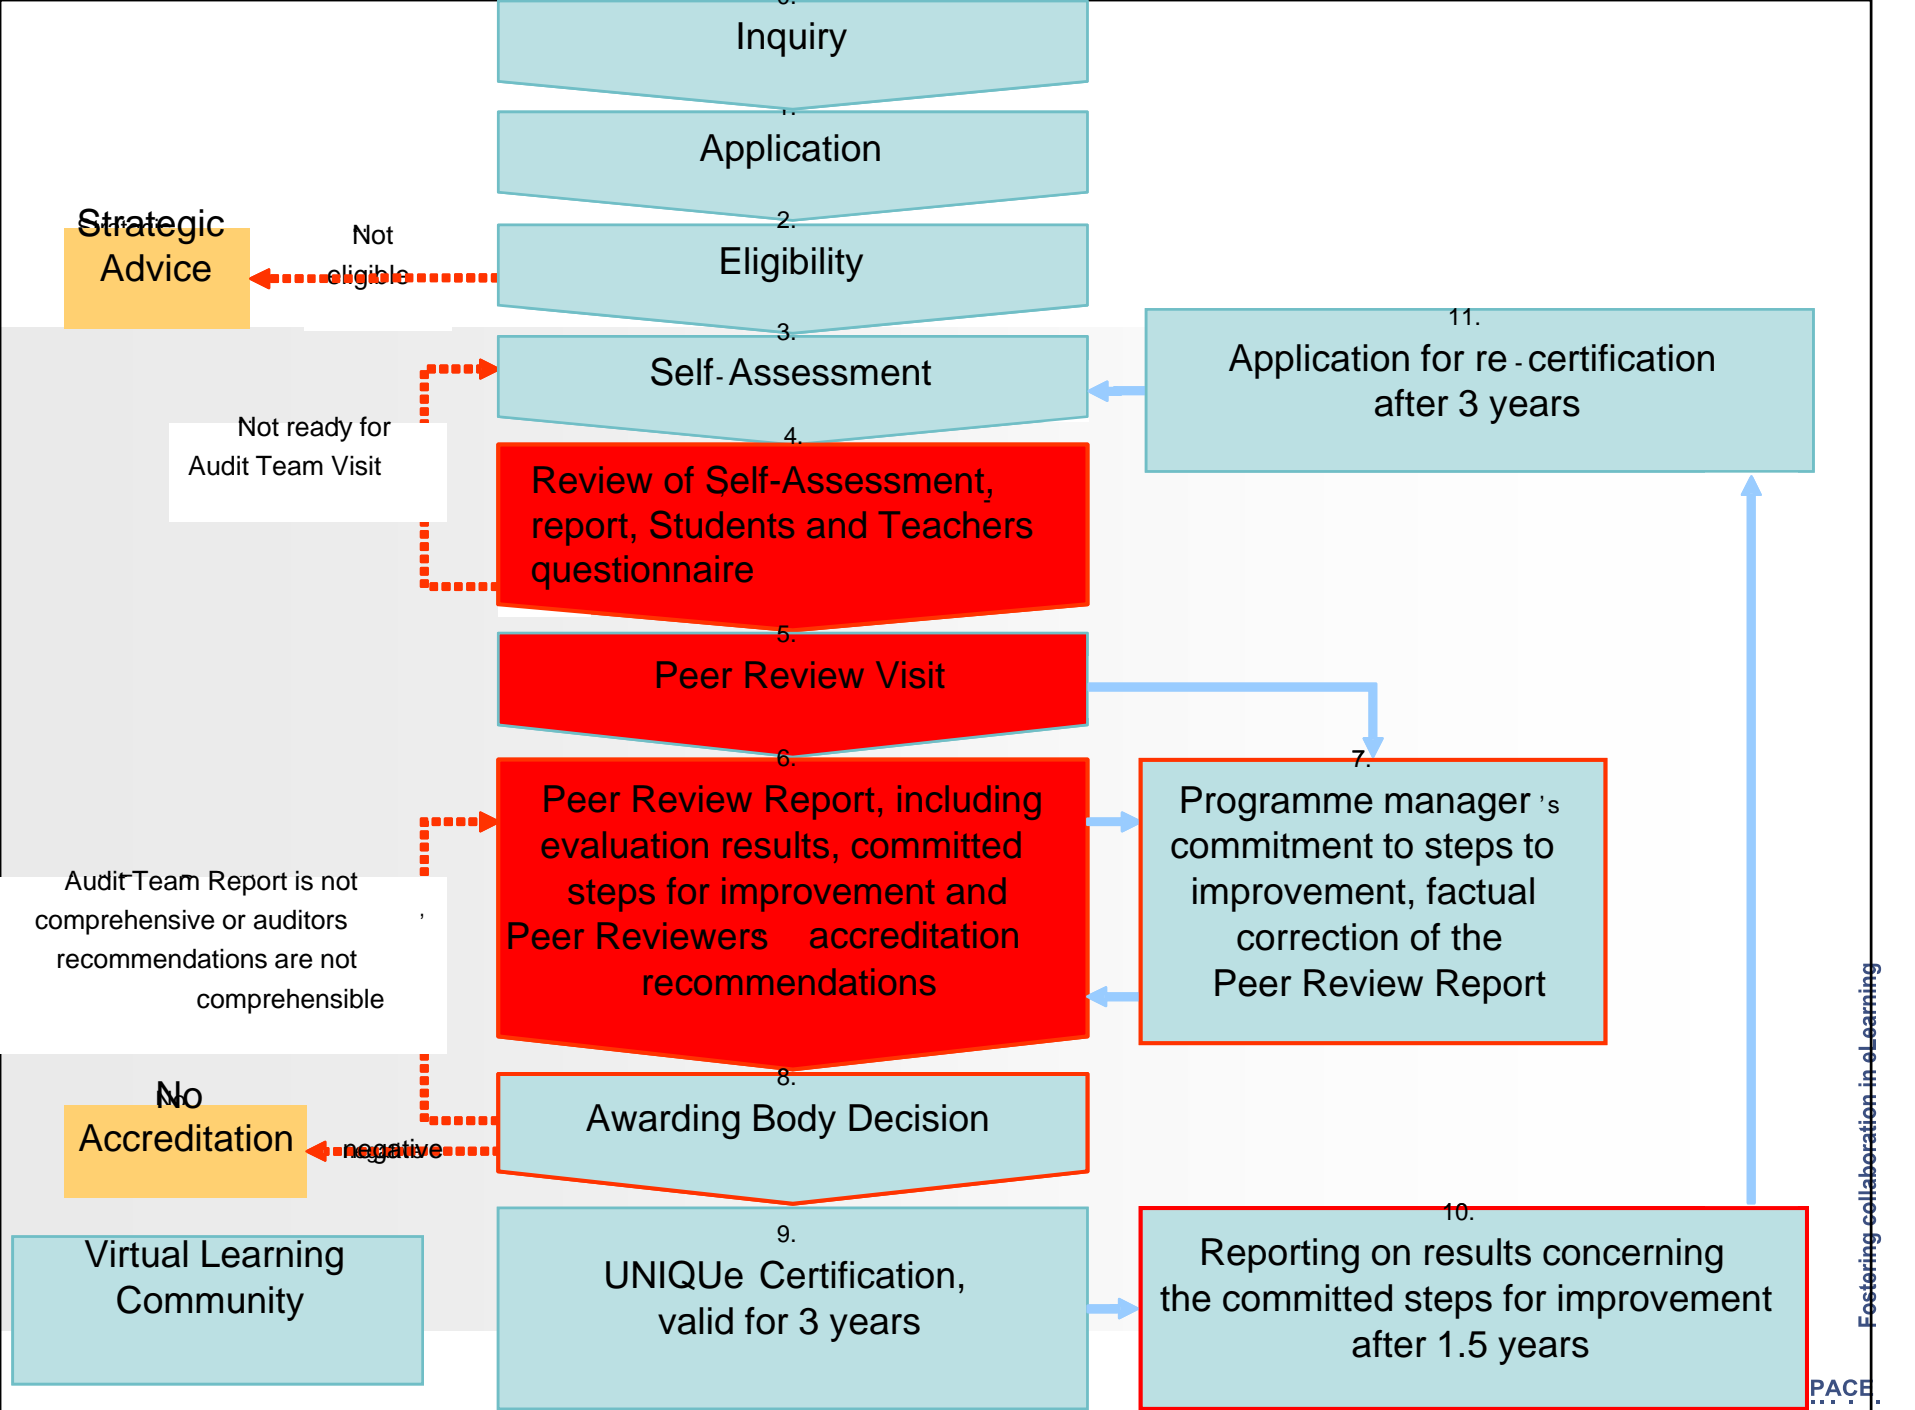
Inquiry

Application

2.
Eligibility

Strategic Advice

Not eligible

3.
Self-Assessment

11.
Application for re-certification after 3 years

Not ready for Audit Team Visit

4.
Review of Self-Assessment, report, Students and Teachers questionnaire

5.
Peer Review Visit

6.
Peer Review Report, including evaluation results, committed steps for improvement and Peer Reviewers' accreditation recommendations

7.
Programme manager's commitment to steps to improvement, factual correction of the Peer Review Report

Audit Team Report is not comprehensive or auditors' recommendations are not comprehensible

8.
Awarding Body Decision

No Accreditation

negative

Virtual Learning Community

9.
UNIQUe Certification, valid for 3 years

10.
Reporting on results concerning the committed steps for improvement after 1.5 years

Fostering collaboration in eLearning

PACE